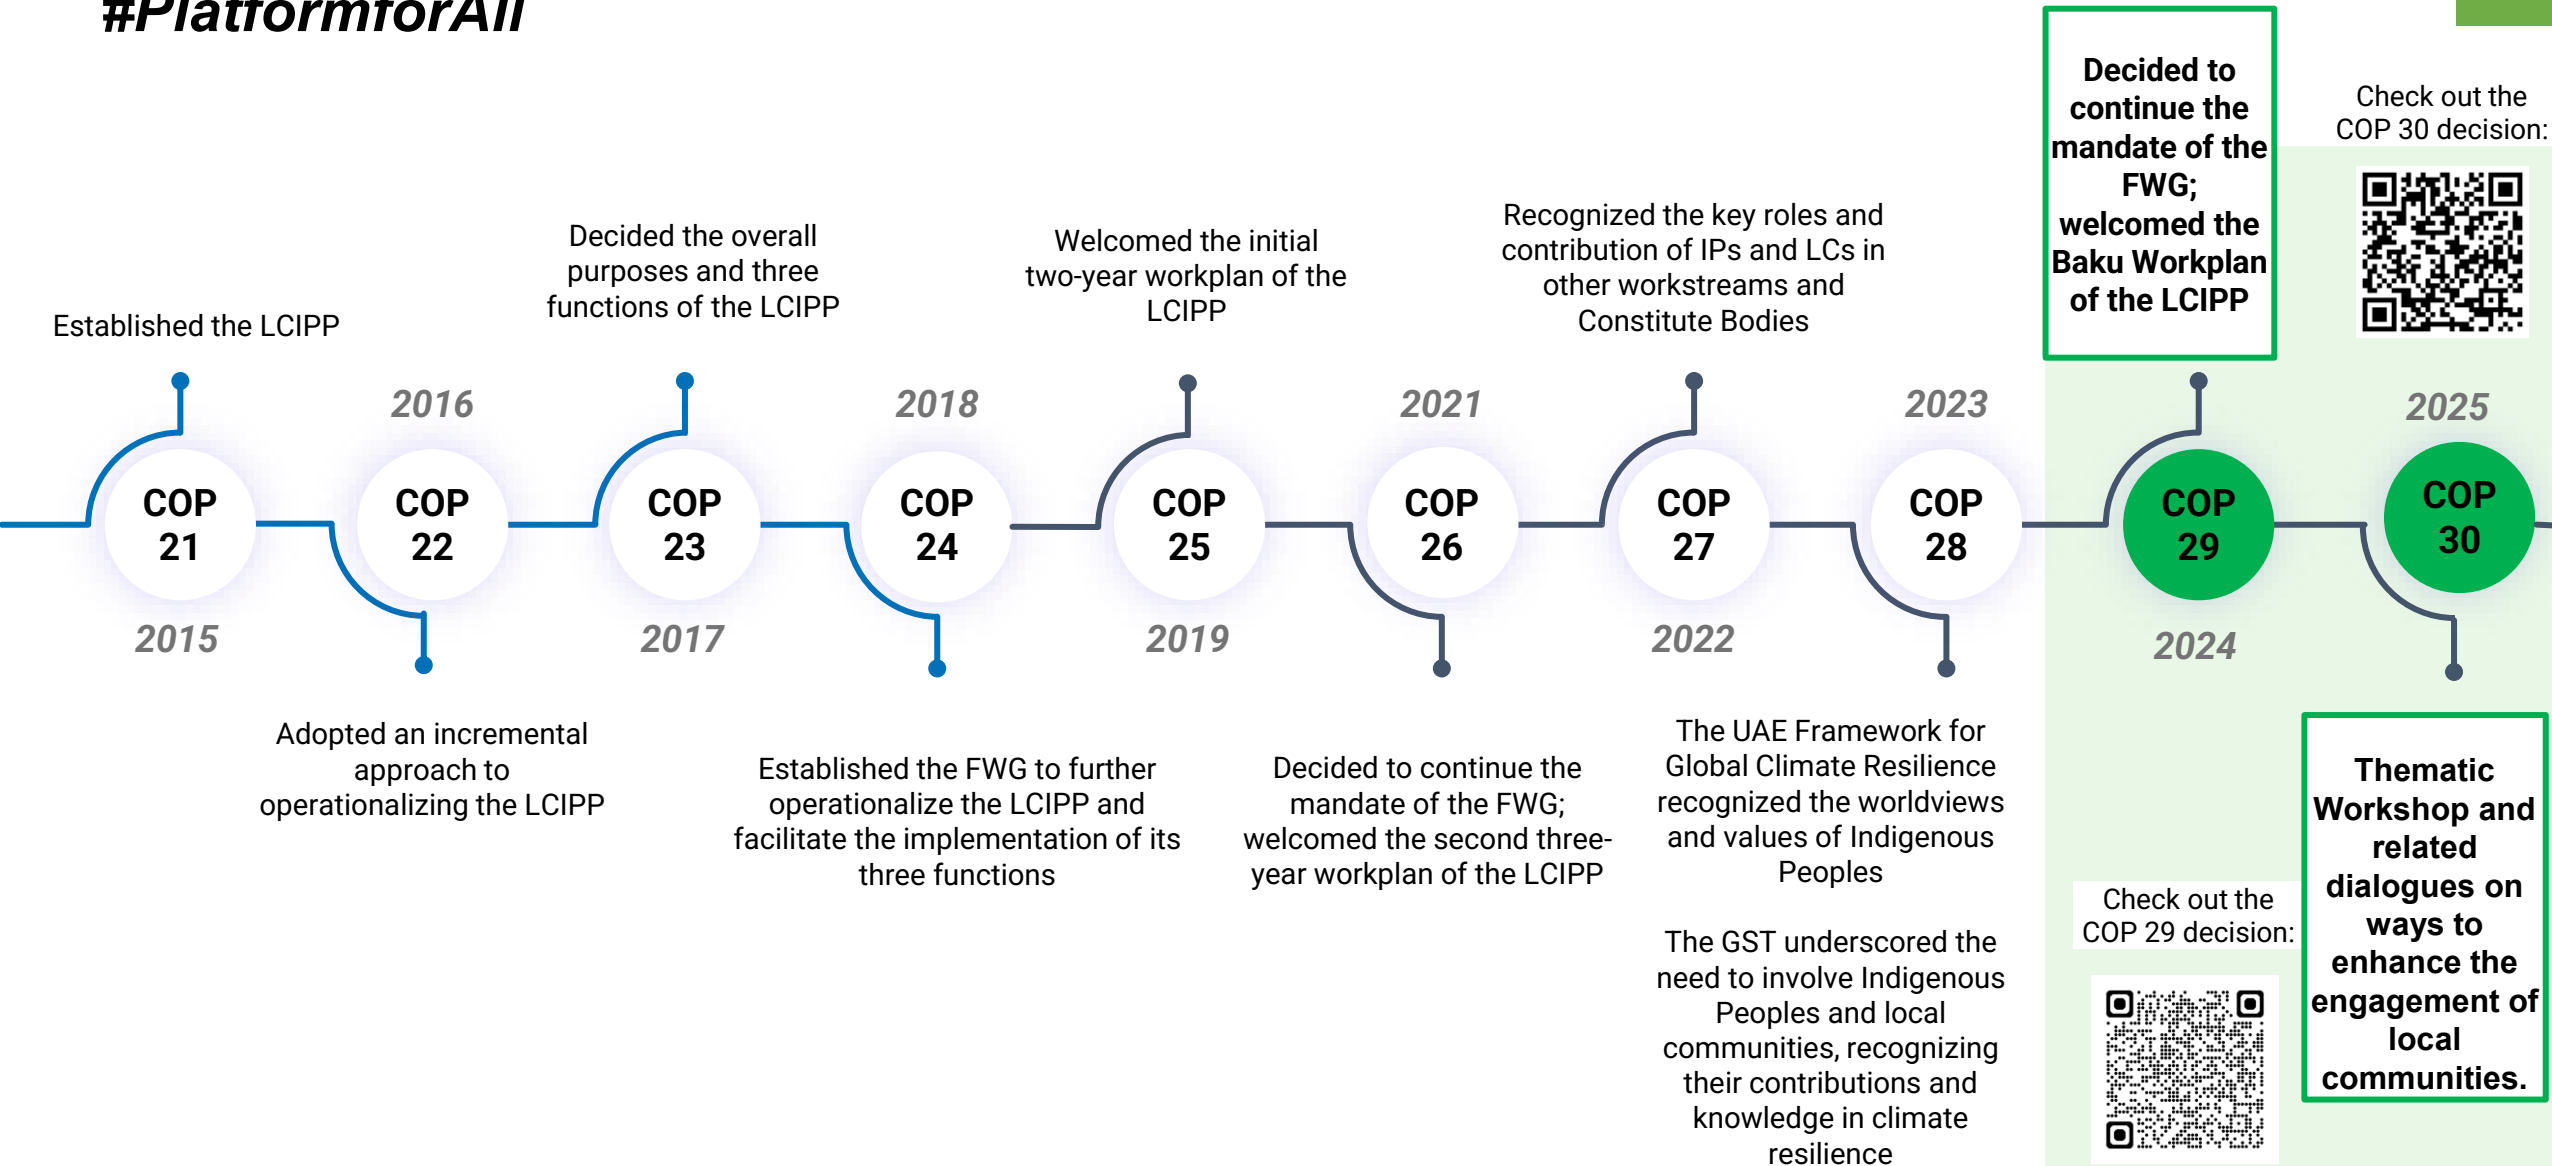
#PlatformforAll

Established the LCIPP

COP 21
2015

2016
COP 22

Adopted an incremental approach to operationalizing the LCIPP

Decided the overall purposes and three functions of the LCIPP

COP 23
2017

2018
COP 24

Established the FWG to further operationalize the LCIPP and facilitate the implementation of its three functions

Welcomed the initial two-year workplan of the LCIPP

COP 25
2019

2021
COP 26

Decided to continue the mandate of the FWG; welcomed the second three-year workplan of the LCIPP

Recognized the key roles and contribution of IPs and LCs in other workstreams and Constitute Bodies

COP 27
2022

2023
COP 28

The UAE Framework for Global Climate Resilience recognized the worldviews and values of Indigenous Peoples

The GST underscored the need to involve Indigenous Peoples and local communities, recognizing their contributions and knowledge in climate resilience

Decided to continue the mandate of the FWG; welcomed the Baku Workplan of the LCIPP

COP 29
2024

Check out the COP 29 decision:

Check out the COP 30 decision:

2025
COP 30

Thematic Workshop and related dialogues on ways to enhance the engagement of local communities.